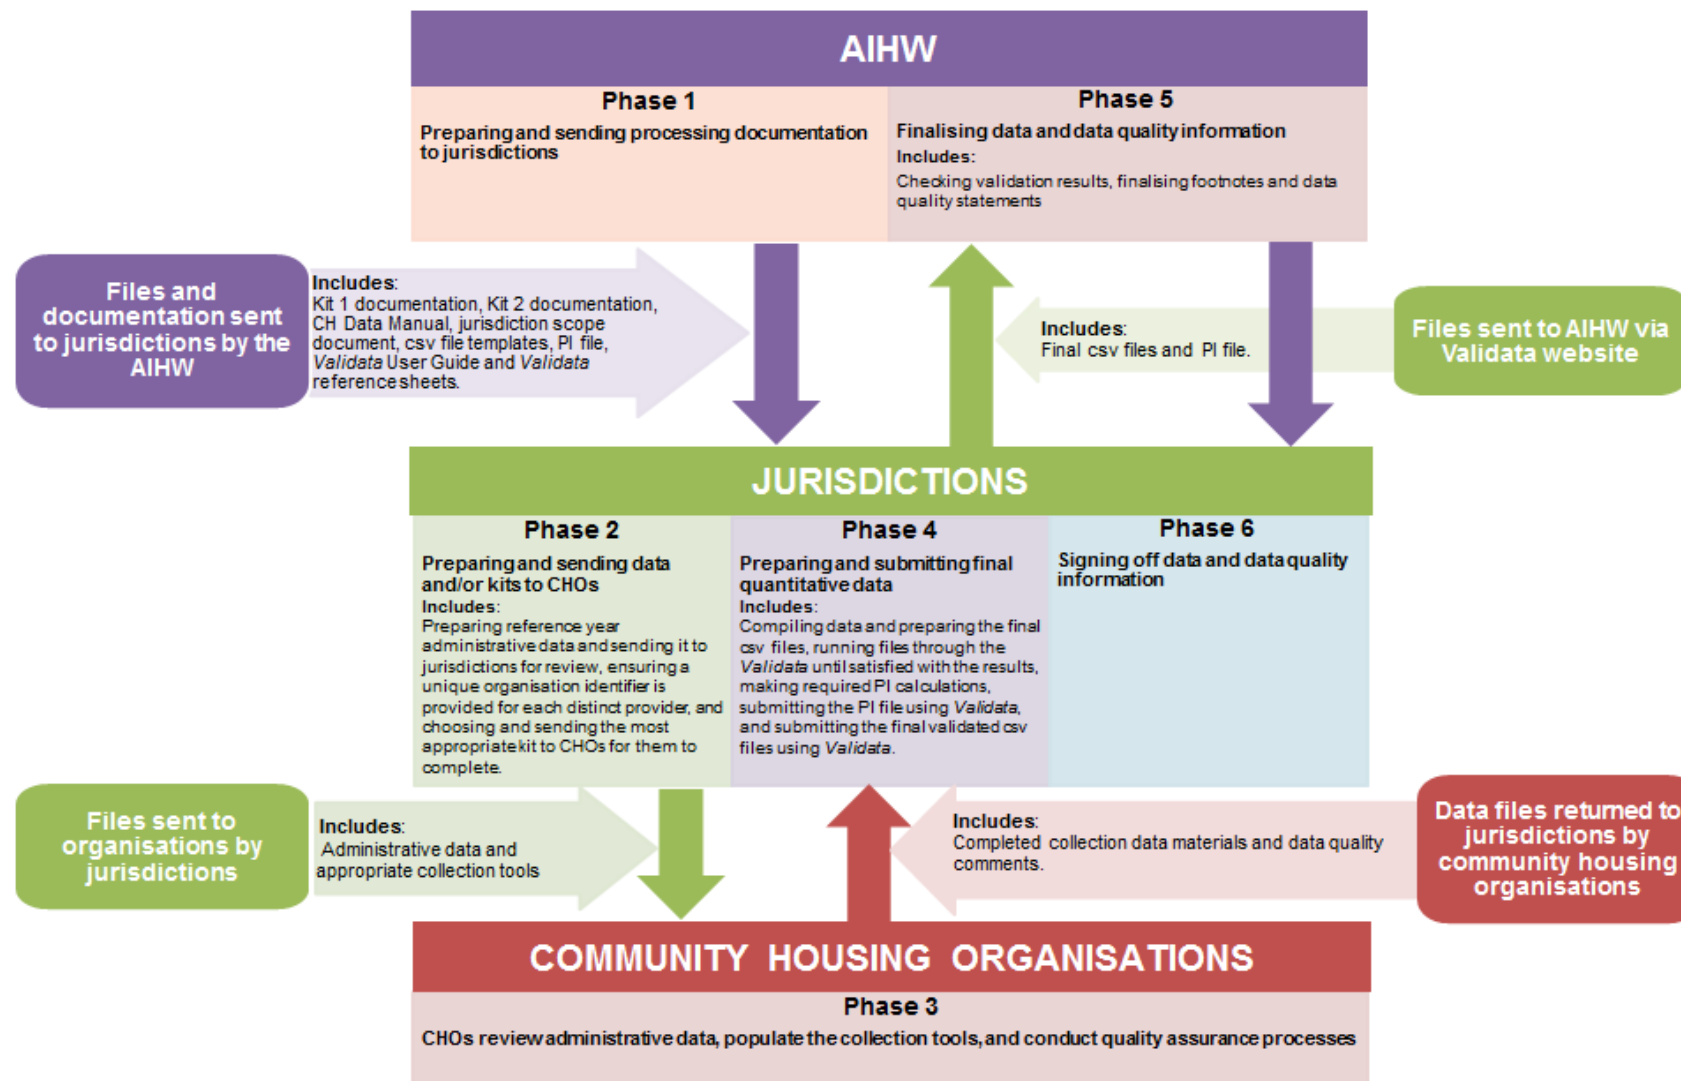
AIHW

Phase 1

Preparing and sending processing documentation to jurisdictions

Phase 5

Finalising data and data quality information

Includes:

Checking validation results, finalising footnotes and data quality statements

Files and documentation sent to jurisdictions by the AIHW

Includes:
Kit 1 documentation, Kit 2 documentation, CH Data Manual, jurisdiction scope document, csv file templates, PI file, Validata User Guide and Validata reference sheets.

Includes:
Final csv files and PI file.

Files sent to AIHW via Validata website

JURISDICTIONS

Phase 2

Preparing and sending data and/or kits to CHOs

Includes:
Preparing reference year administrative data and sending it to jurisdictions for review, ensuring a unique organisation identifier is provided for each distinct provider, and choosing and sending the most appropriate kit to CHOs for them to complete.

Phase 4

Preparing and submitting final quantitative data

Includes:
Compiling data and preparing the final csv files, running files through the Validata until satisfied with the results, making required PI calculations, submitting the PI file using Validata, and submitting the final validated csv files using Validata.

Phase 6

Signing off data and data quality information

Files sent to organisations by jurisdictions

Includes:
Administrative data and appropriate collection tools

Includes:
Completed collection data materials and data quality comments.

Data files returned to jurisdictions by community housing organisations

COMMUNITY HOUSING ORGANISATIONS

Phase 3

CHOs review administrative data, populate the collection tools, and conduct quality assurance processes